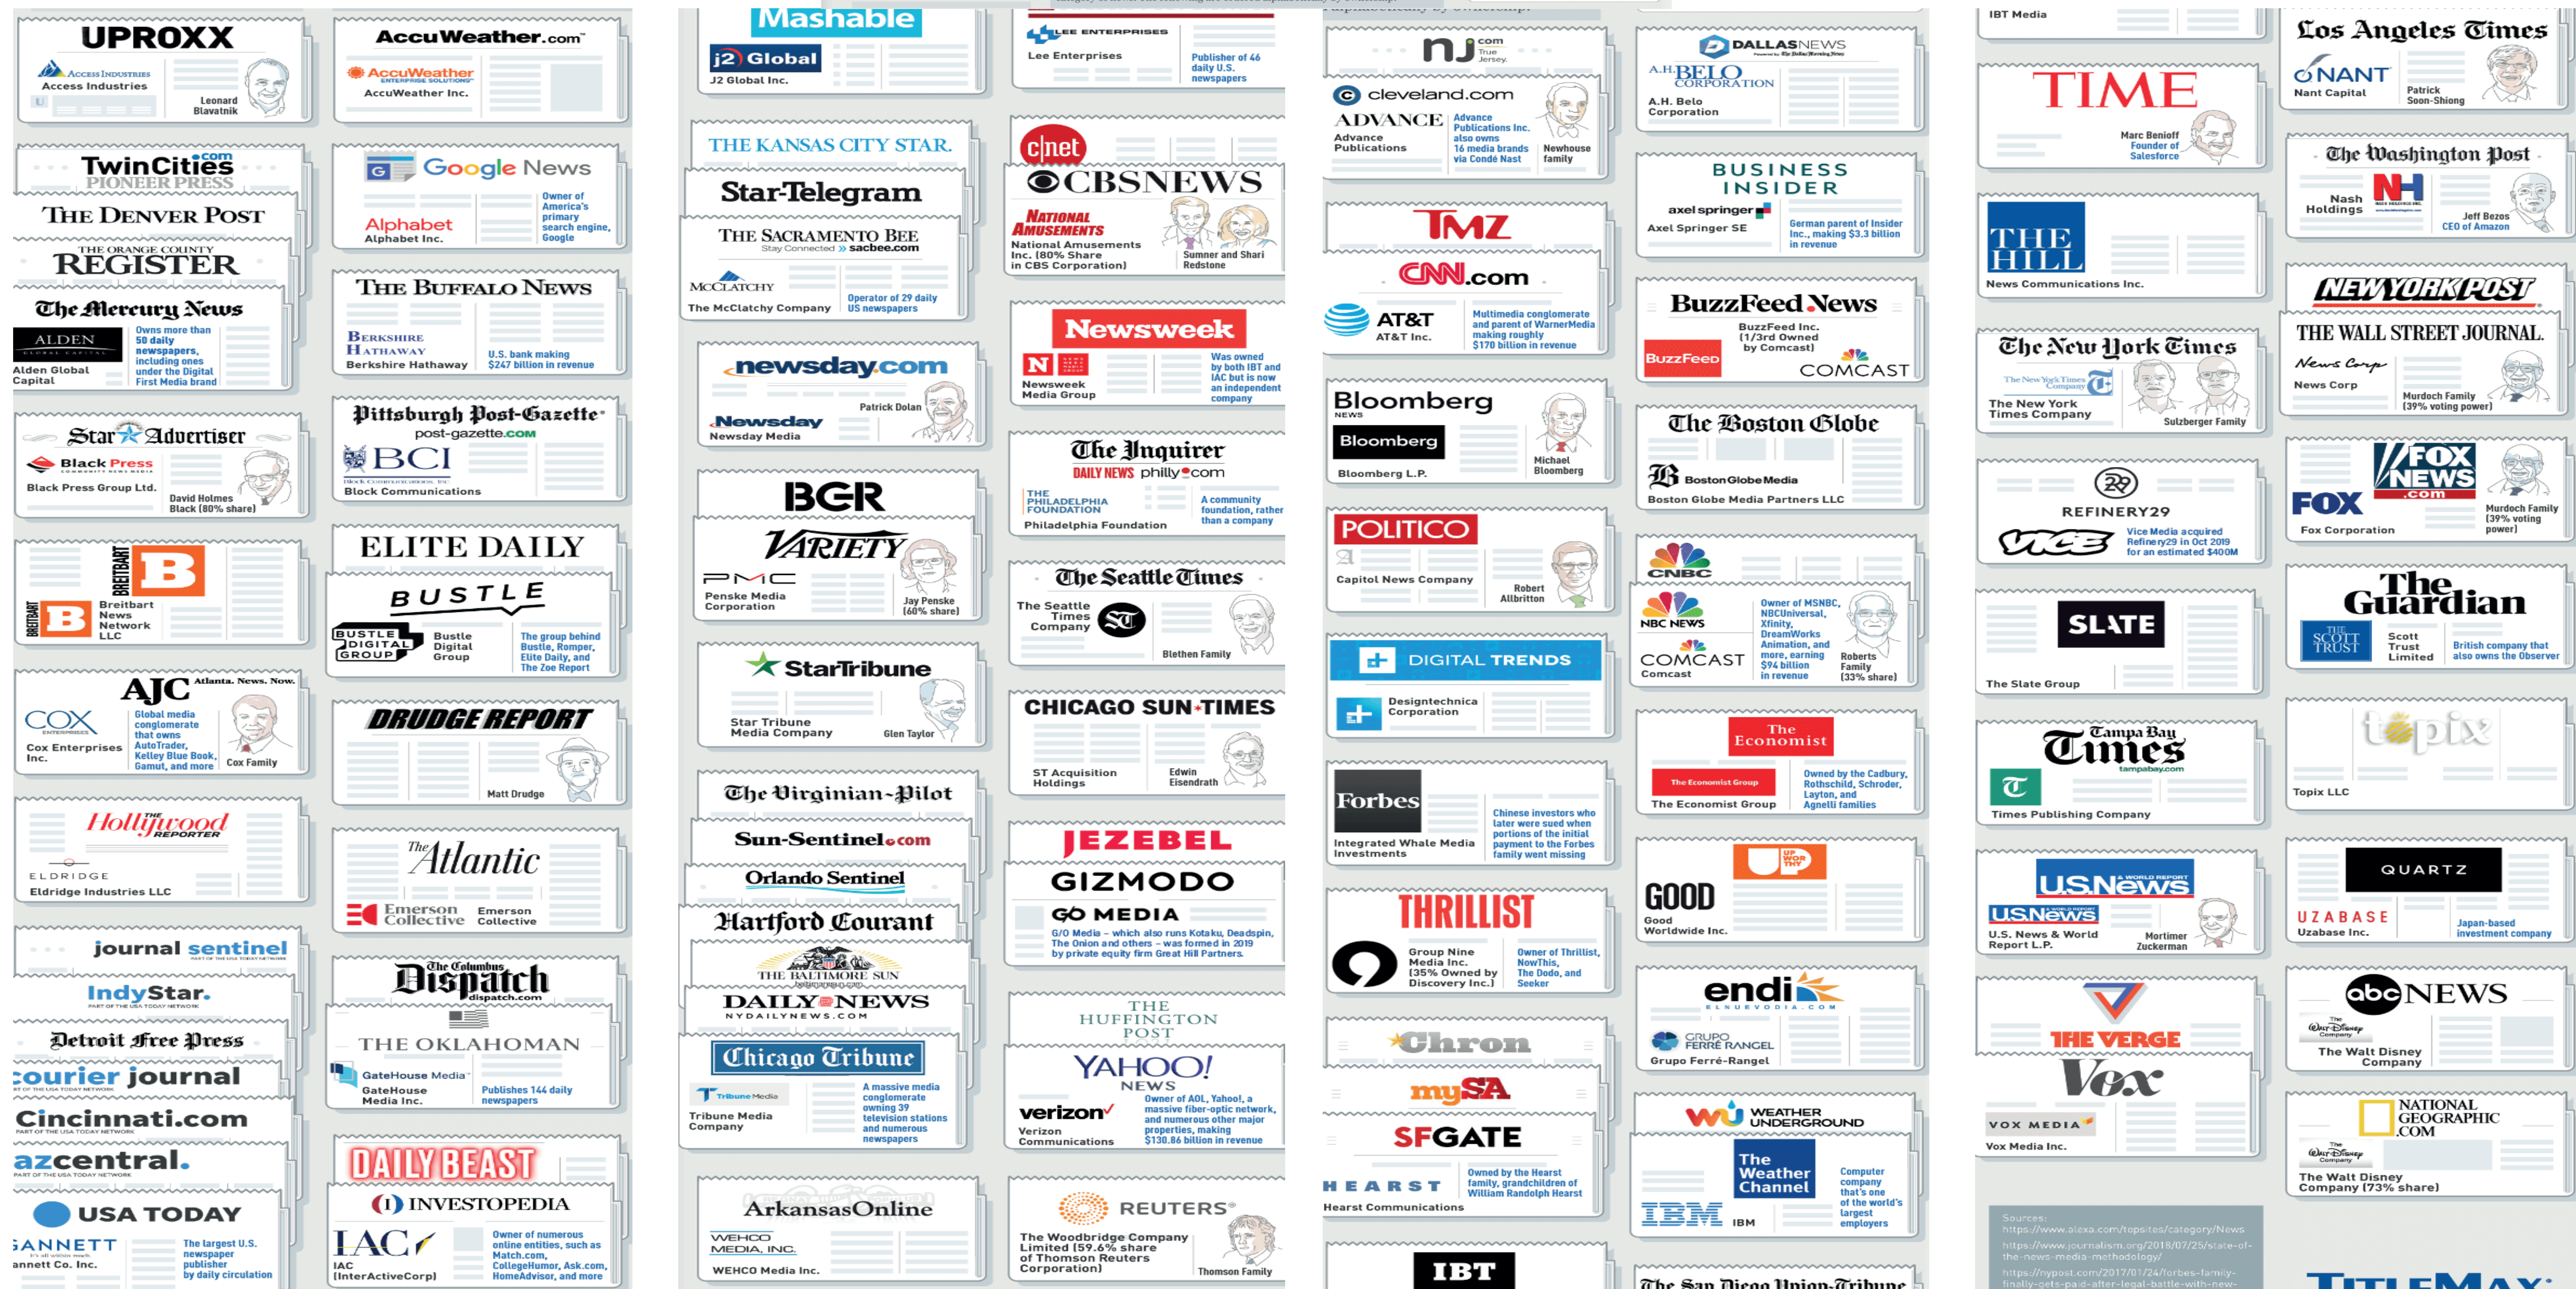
UPROXX
Access Industries
Access Industries
Leonard Blavatnik

AccuWeather.com
AccuWeather
AccuWeather Inc.

TwinCities.com PIONEER PRESS
THE DENVER POST
THE ORANGE COUNTY REGISTER
The Mercury News
ALDEN
Alden Global Capital
Owns more than 50 daily newspapers, including ones under the Digital First Media brand

Google News
Alphabet
Alphabet Inc.
Owner of America's primary search engine, Google

THE BUFFALO NEWS
BERKSHIRE HATHAWAY
Berkshire Hathaway
U.S. bank making $247 billion in revenue

Star Advertiser
Black Press
Black Press Group Ltd.
David Holmes Black (80% share)

Pittsburgh Post-Gazette
post-gazette.com
BCI
Block Communications

BREITBART
B
Breitbart News Network LLC

ELITE DAILY
BUSTLE
BUSTLE DIGITAL GROUP
Bustle Digital Group
The group behind Bustle, Romper, Elite Daily, and The Zoe Report

AJC Atlanta. News. Now.
COX
Cox Enterprises Inc.
Global media conglomerate that owns AutoTrader, Kelley Blue Book, Gamut, and more
Cox Family

DRUDGE REPORT
Matt Drudge

The Hollywood Reporter
ELDRIDGE
Eldridge Industries LLC

The Atlantic
Emerson Collective
Emerson Collective

journal sentinel
IndyStar.
Detroit Free Press
courier journal
Cincinnati.com
azcentral.
USA TODAY
GANNETT
Gannett Co. Inc.
The largest U.S. newspaper publisher by daily circulation

The Columbus Dispatch
dispatch.com
THE OKLAHOMAN
GateHouse Media
GateHouse Media Inc.
Publishes 144 daily newspapers

DAILY BEAST
INVESTOPEDIA
IAC
IAC (InterActiveCorp)
Owner of numerous online entities, such as Match.com, CollegeHumor, Ask.com, HomeAdvisor, and more

Mashable
j2 Global
J2 Global Inc.

LEE ENTERPRISES
Lee Enterprises
Publisher of 46 daily U.S. newspapers

THE KANSAS CITY STAR.
Star-Telegram
THE SACRAMENTO BEE
Stay Connected » sacbee.com
McCLATCHY
The McClatchy Company
Operator of 29 daily US newspapers

cnet
CBSNEWS
NATIONAL AMUSEMENTS
National Amusements Inc. (80% Share in CBS Corporation)
Sumner and Shari Redstone

newsday.com
Newsday
Newsday Media
Patrick Dolan

Newsweek
Newsweek Media Group
Was owned by both IBT and IAC but is now an independent company

BGR
VARIETY
PMC
Penske Media Corporation
Jay Penske (60% share)

The Inquirer
DAILY NEWS philly.com
THE PHILADELPHIA FOUNDATION
Philadelphia Foundation
A community foundation, rather than a company

StarTribune
Star Tribune Media Company
Glen Taylor

The Seattle Times
The Seattle Times Company
Blethen Family

The Virginian-Pilot
Sun-Sentinel.com
Orlando Sentinel
Hartford Courant
THE BALTIMORE SUN
DAILY NEWS
NYDAILYNEWS.COM
Chicago Tribune
Tribune Media
Tribune Media Company
A massive media conglomerate owning 39 television stations and numerous newspapers

CHICAGO SUN-TIMES
ST Acquisition Holdings
Edwin Eisendrath

JEZEBEL
GIZMODO
G/O MEDIA
G/O Media – which also runs Kotaku, Deadspin, The Onion and others – was formed in 2019 by private equity firm Great Hill Partners.

THE HUFFINGTON POST
YAHOO! NEWS
verizon
Verizon Communications
Owner of AOL, Yahoo!, a massive fiber-optic network, and numerous other major properties, making $130.86 billion in revenue

ArkansasOnline
WEHCO MEDIA, INC.
WEHCO Media Inc.

REUTERS
The Woodbridge Company Limited (59.6% share of Thomson Reuters Corporation)
Thomson Family

nj.com True Jersey.
cleveland.com
ADVANCE
Advance Publications
Advance Publications Inc. also owns 16 media brands via Condé Nast
Newhouse family

TMZ
CNN.com
AT&T
AT&T Inc.
Multimedia conglomerate and parent of WarnerMedia making roughly $170 billion in revenue

Bloomberg NEWS
Bloomberg
Bloomberg L.P.
Michael Bloomberg

POLITICO
Capitol News Company
Robert Allbritton

DIGITAL TRENDS
Designtechnica Corporation

Forbes
Integrated Whale Media Investments
Chinese investors who later were sued when portions of the initial payment to the Forbes family went missing

THRILLIST
Group Nine Media Inc. (35% Owned by Discovery Inc.)
Owner of Thrillist, NowThis, The Dodo, and Seeker

Chron
mySA
SFGATE
HEARST
Hearst Communications
Owned by the Hearst family, grandchildren of William Randolph Hearst

IBT

DALLASNEWS
A.H. BELO CORPORATION
A.H. Belo Corporation

BUSINESS INSIDER
axel springer
Axel Springer SE
German parent of Insider Inc., making $3.3 billion in revenue

BuzzFeed News
BuzzFeed Inc. (1/3rd Owned by Comcast)
BuzzFeed
COMCAST

The Boston Globe
BostonGlobeMedia
Boston Globe Media Partners LLC

CNBC
NBC NEWS
COMCAST
Comcast
Owner of MSNBC, NBCUniversal, Xfinity, DreamWorks Animation, and more, earning $94 billion in revenue
Roberts Family (33% share)

The Economist
The Economist Group
The Economist Group
Owned by the Cadbury, Rothschild, Schroder, Layton, and Agnelli families

GOOD
UPWORTHY
Good Worldwide Inc.

endi
ELNUEVODIA.COM
GRUPO FERRÉ RANGEL
Grupo Ferré-Rangel

WEATHER UNDERGROUND
The Weather Channel
IBM
IBM
Computer company that's one of the world's largest employers

The San Diego Union-Tribune

IBT Media

TIME
Marc Benioff Founder of Salesforce

THE HILL
News Communications Inc.

The New York Times
The New York Times Company
The New York Times Company
Sulzberger Family

REFINERY29
VICE
Vice Media acquired Refinery29 in Oct 2019 for an estimated $400M

SLATE
The Slate Group

Tampa Bay Times
tampabay.com
Times Publishing Company

U.S.News & WORLD REPORT
U.S.News
U.S. News & World Report L.P.
Mortimer Zuckerman

THE VERGE
Vox
VOX MEDIA
Vox Media Inc.

Sources:
https://www.alexa.com/topsites/category/News
https://www.journalism.org/2018/07/25/state-of-the-news-media-methodology/
https://nypost.com/2017/01/24/forbes-family-finally-gets-paid-after-legal-battle-with-new-

Los Angeles Times
NANT
Nant Capital
Patrick Soon-Shiong

The Washington Post
Nash Holdings
Jeff Bezos CEO of Amazon

NEW YORK POST
THE WALL STREET JOURNAL.
News Corp
News Corp
Murdoch Family (39% voting power)

FOX NEWS .com
FOX
Fox Corporation
Murdoch Family (39% voting power)

The Guardian
THE SCOTT TRUST
Scott Trust Limited
British company that also owns the Observer

topix
Topix LLC

QUARTZ
UZABASE
Uzabase Inc.
Japan-based investment company

abc NEWS
The Walt Disney Company
The Walt Disney Company

NATIONAL GEOGRAPHIC .COM
The Walt Disney Company (73% share)

TITLEMAX